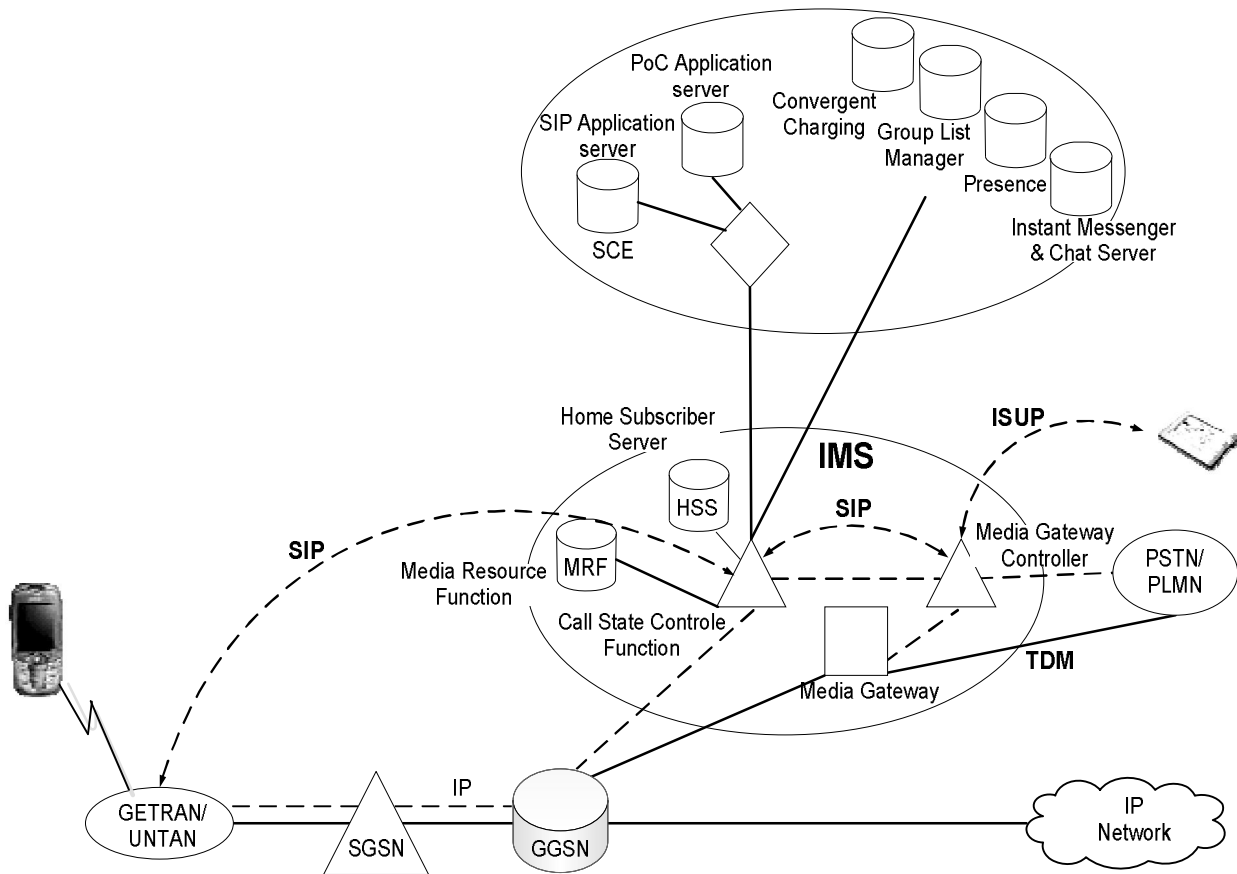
PoC Application server
Convergent Charging
Group List Manager
SIP Application server
Presence
Instant Messenger & Chat Server
SCE

Home Subscriber Server
ISUP
IMS
HSS
SIP
SIP
Media Gateway Controller
MRF
Media Resource Function
PSTN/ PLMN
Call State Controle Function
TDM
Media Gateway
IP
GETRAN/ UNTAN
SGSN
GGSN
IP Network